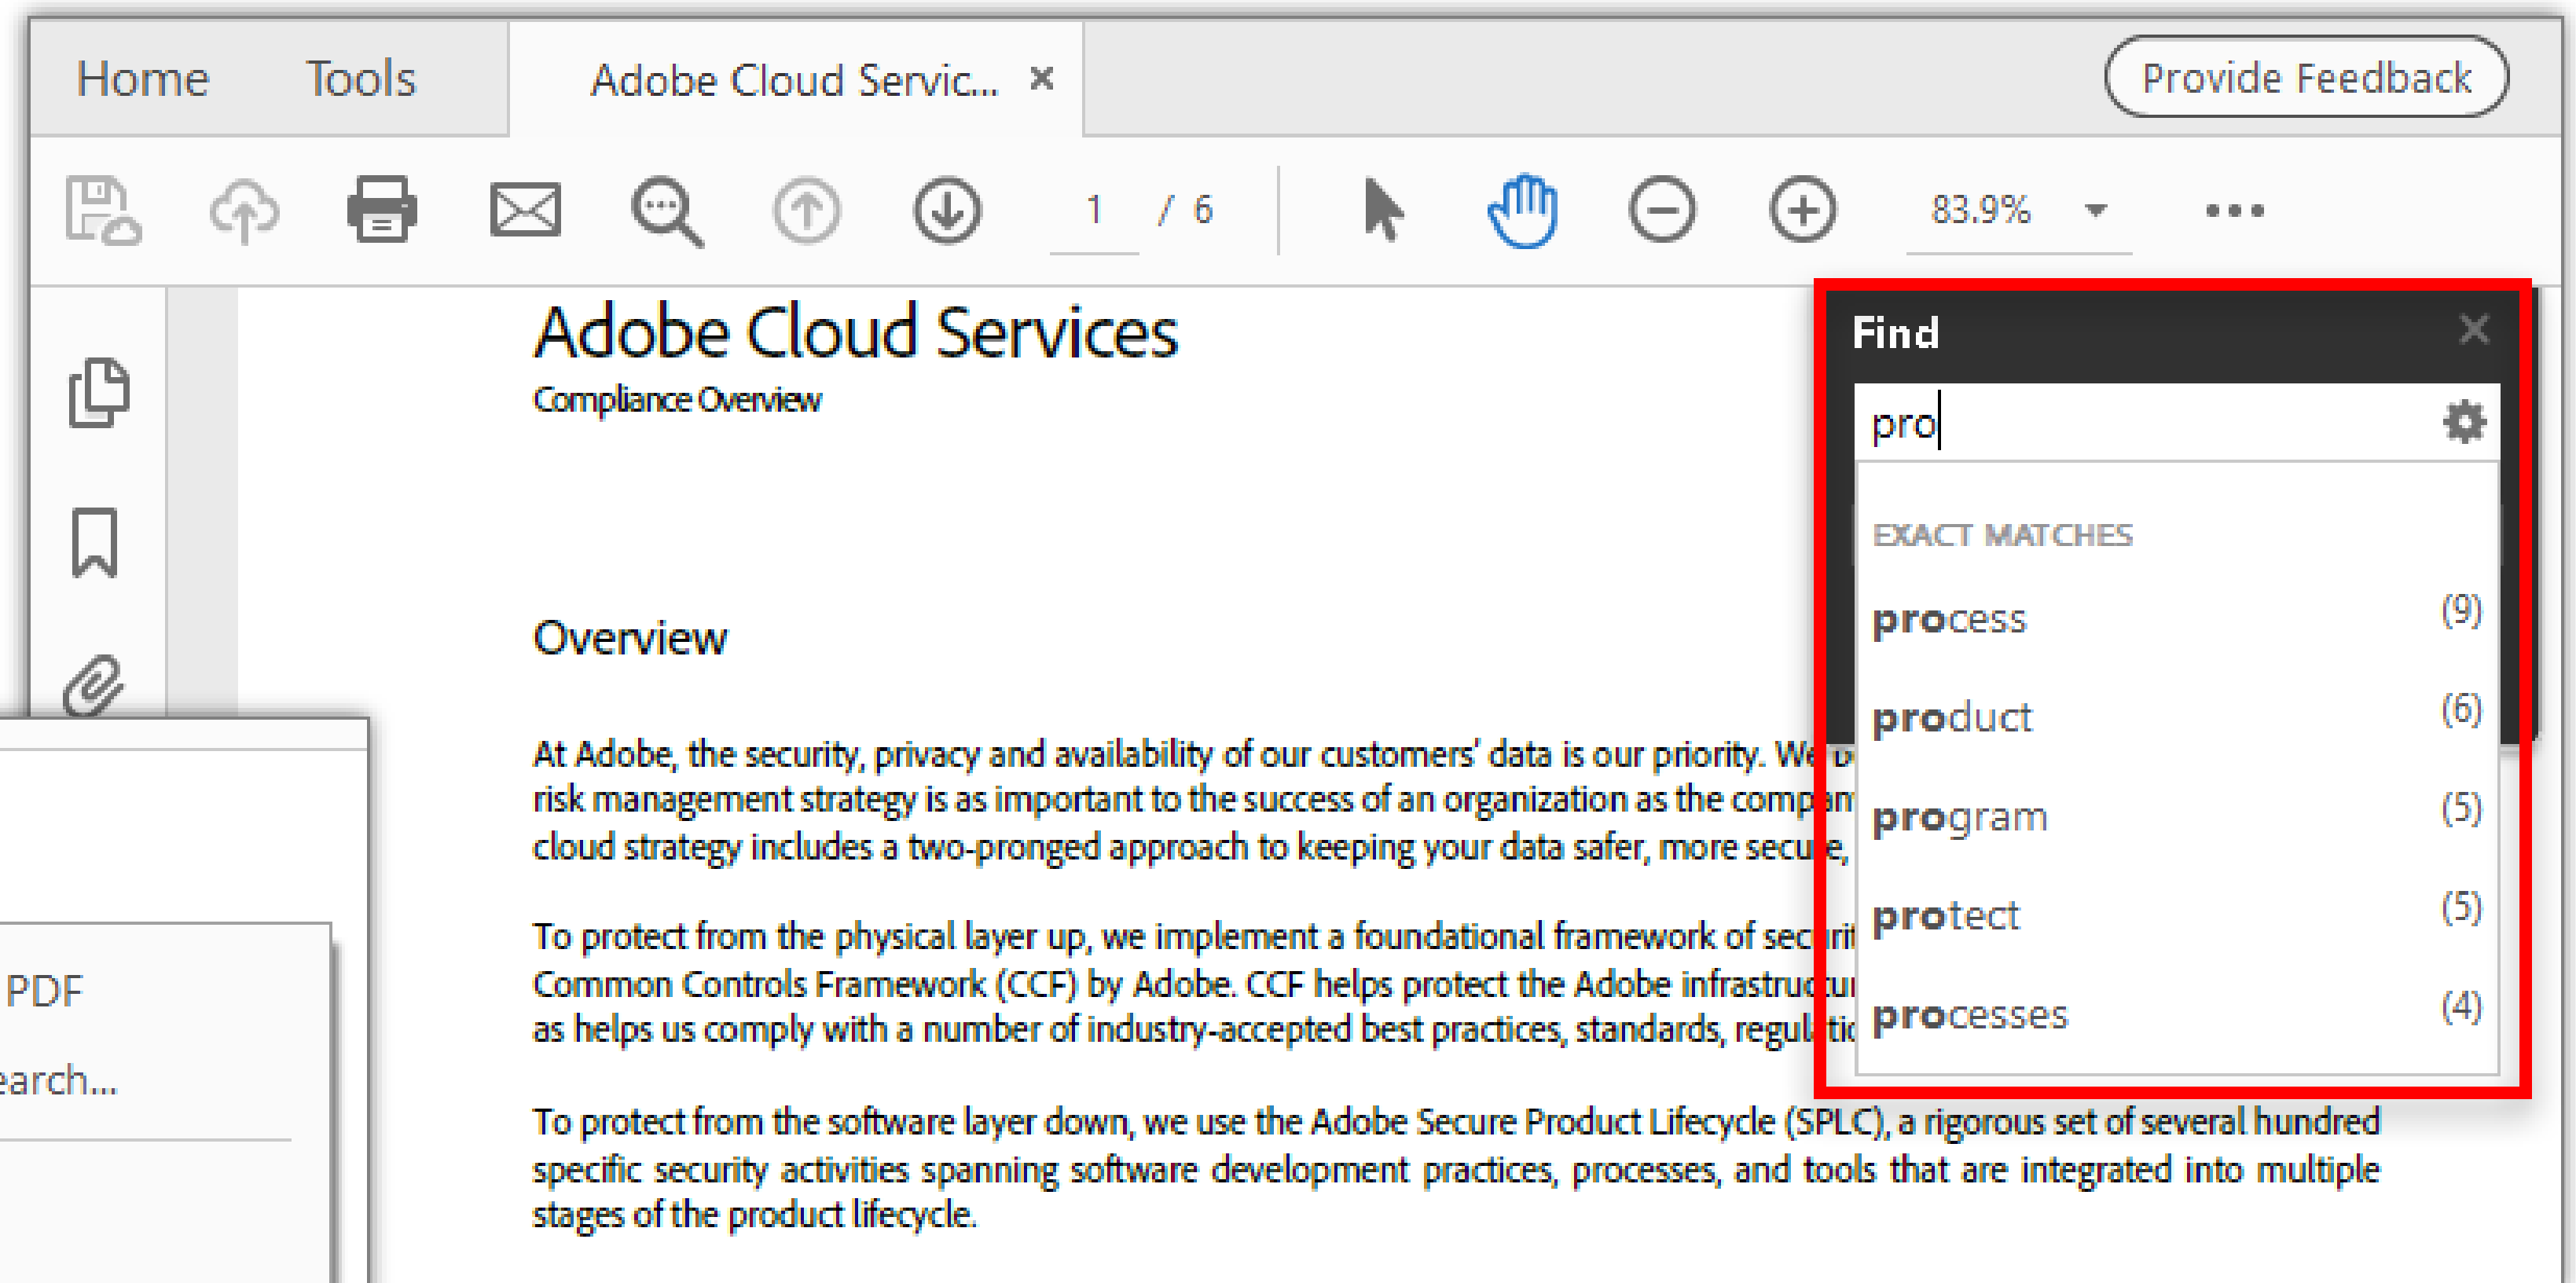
Home Tools Adobe Cloud Servic... ×

Provide Feedback

1 / 6

83.9%

•••

Adobe Cloud Services
Compliance Overview

Overview

At Adobe, the security, privacy and availability of our customers' data is our priority. We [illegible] risk management strategy is as important to the success of an organization as the comp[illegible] cloud strategy includes a two-pronged approach to keeping your data safer, more secu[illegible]

To protect from the physical layer up, we implement a foundational framework of sec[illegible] Common Controls Framework (CCF) by Adobe. CCF helps protect the Adobe infrastruc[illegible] as helps us comply with a number of industry-accepted best practices, standards, regul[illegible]

To protect from the software layer down, we use the Adobe Secure Product Lifecycle (SPLC), a rigorous set of several hundred specific security activities spanning software development practices, processes, and tools that are integrated into multiple stages of the product lifecycle.

PDF
earch...

Find ×

pro

EXACT MATCHES

process (9)
product (6)
program (5)
protect (5)
processes (4)